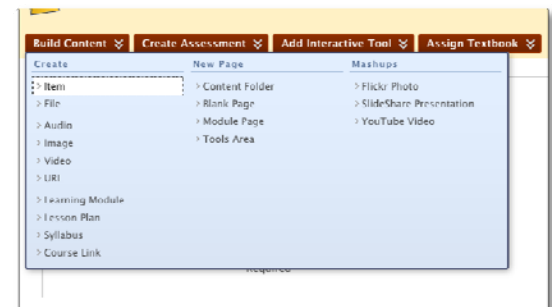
Build Content ¥ Create Assessment ¥ Add Interactive Tool ¥ Assign Textbook ¥

Create
> Item
> File
> Audio
> Image
> Video
> URL
> Learning Module
> Lesson Plan
> Syllabus
> Course Link

New Page
> Content Folder
> Blank Page
> Module Page
> Tools Area

Mashups
> Flickr Photo
> SlideShare Presentation
> YouTube Video

Required